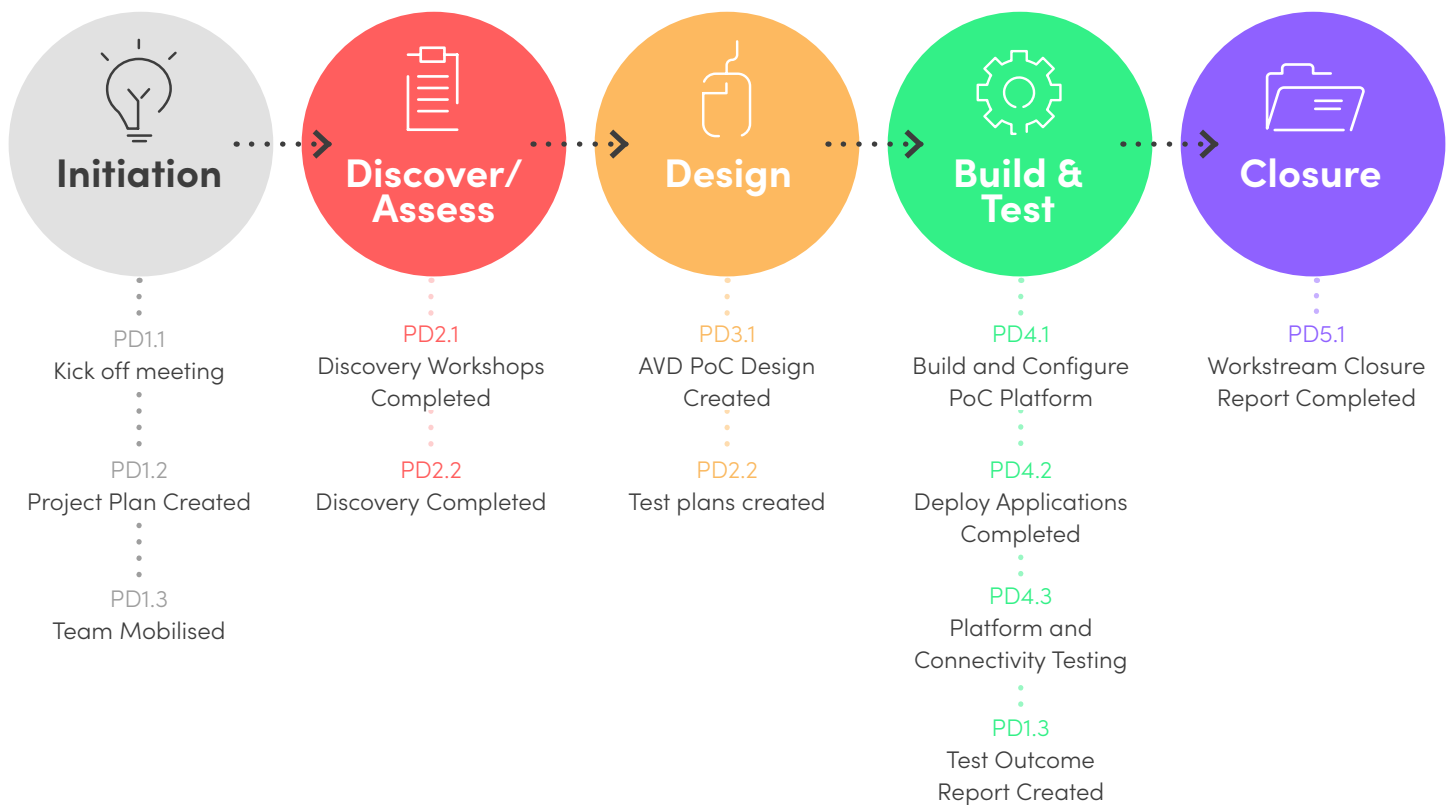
Initiation

PD1.1
Kick off meeting

PD1.2
Project Plan Created

PD1.3
Team Mobilised

Discover/ Assess

PD2.1
Discovery Workshops Completed

PD2.2
Discovery Completed

Design

PD3.1
AVD PoC Design Created

PD2.2
Test plans created

Build & Test

PD4.1
Build and Configure PoC Platform

PD4.2
Deploy Applications Completed

PD4.3
Platform and Connectivity Testing

PD1.3
Test Outcome Report Created

Closure

PD5.1
Workstream Closure Report Completed